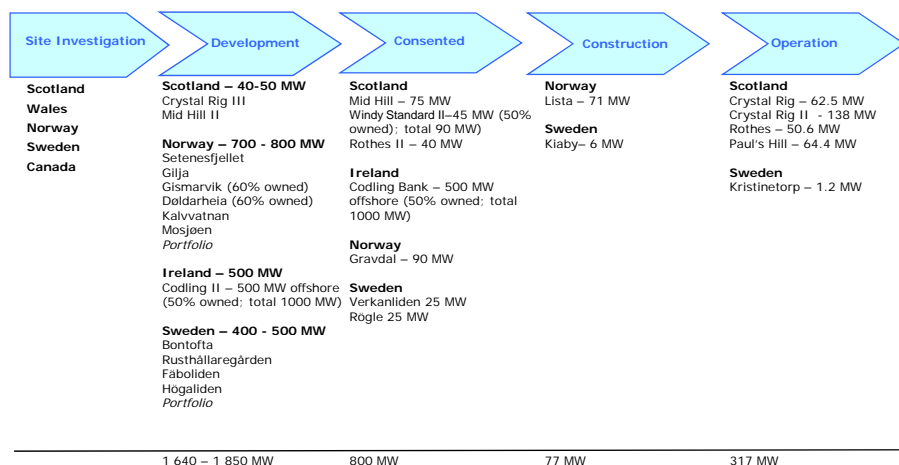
Site Investigation

Scotland
Wales
Norway
Sweden
Canada

Development

Scotland – 40-50 MW
Crystal Rig III
Mid Hill II

Norway – 700 - 800 MW
Setenesfjellet
Gilja
Gismarvik (60% owned)
Døldarheia (60% owned)
Kalvvatnan
Mosjøen
*Portfolio*

Ireland – 500 MW
Codling II – 500 MW offshore (50% owned; total 1000 MW)

Sweden – 400 - 500 MW
Bontofta
Rusthållaregården
Fäboliden
Högaliden
*Portfolio*

1 640 – 1 850 MW

Consented

Scotland
Mid Hill – 75 MW
Windy Standard II–45 MW (50% owned); total 90 MW)
Rothes II – 40 MW

Ireland
Codling Bank – 500 MW offshore (50% owned; total 1000 MW)

Norway
Gravdal – 90 MW

Sweden
Verkanliden 25 MW
Rögle 25 MW

800 MW

Construction

Norway
Lista – 71 MW

Sweden
Kiaby– 6 MW

77 MW

Operation

Scotland
Crystal Rig – 62.5 MW
Crystal Rig II - 138 MW
Rothes – 50.6 MW
Paul's Hill – 64.4 MW

Sweden
Kristinetorp – 1.2 MW

317 MW